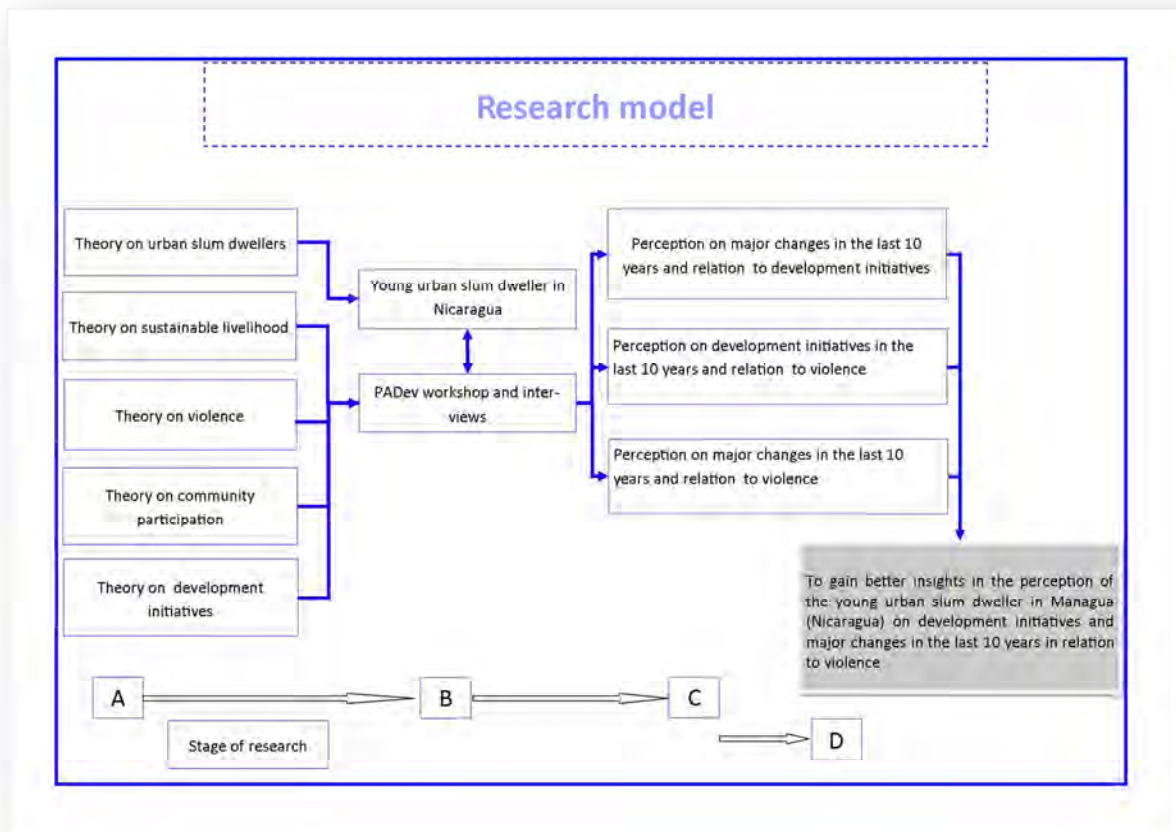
Research model

Theory on urban slum dwellers

Theory on sustainable livelihood

Theory on violence

Theory on community participation

Theory on development initiatives

Young urban slum dweller in Nicaragua

PADev workshop and interviews

Perception on major changes in the last 10 years and relation to development initiatives

Perception on development initiatives in the last 10 years and relation to violence

Perception on major changes in the last 10 years and relation to violence

To gain better insights in the perception of the young urban slum dweller in Managua (Nicaragua) on development initiatives and major changes in the last 10 years in relation to violence

A

B

C

D

Stage of research